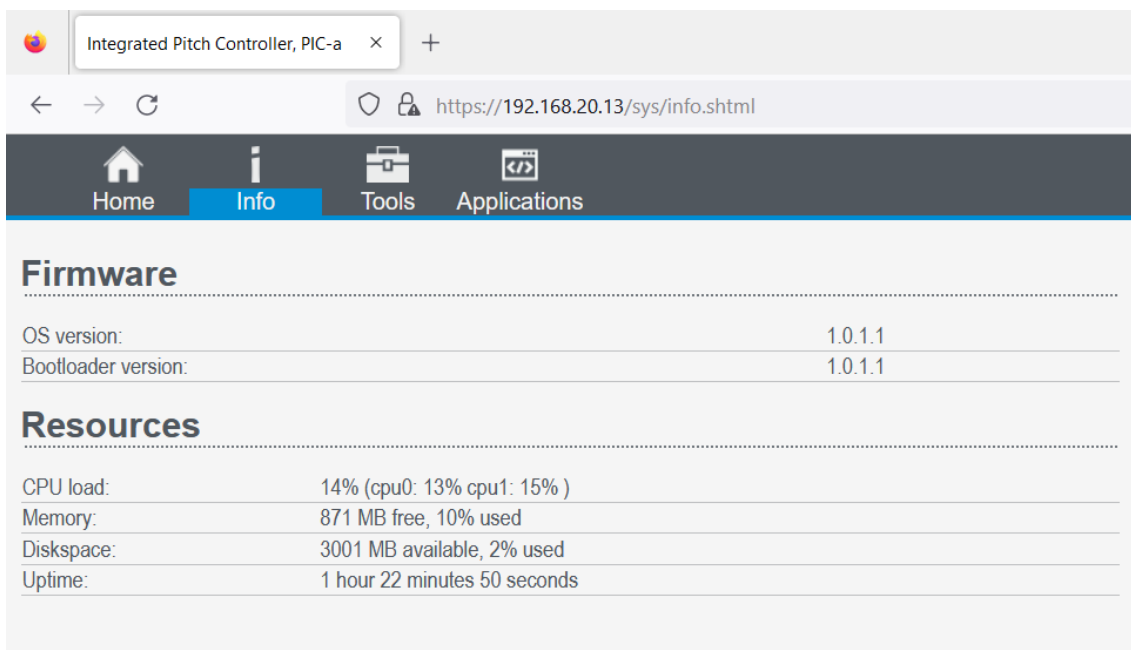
Integrated Pitch Controller, PIC-a ×
+

https://192.168.20.13/sys/info.shtml

Home Info Tools Applications

Firmware

| | |
|---|---|
| OS version: | 1.0.1.1 |
| Bootloader version: | 1.0.1.1 |

Resources

| | |
|---|---|
| CPU load: | 14% (cpu0: 13% cpu1: 15% ) |
| Memory: | 871 MB free, 10% used |
| Diskspace: | 3001 MB available, 2% used |
| Uptime: | 1 hour 22 minutes 50 seconds |